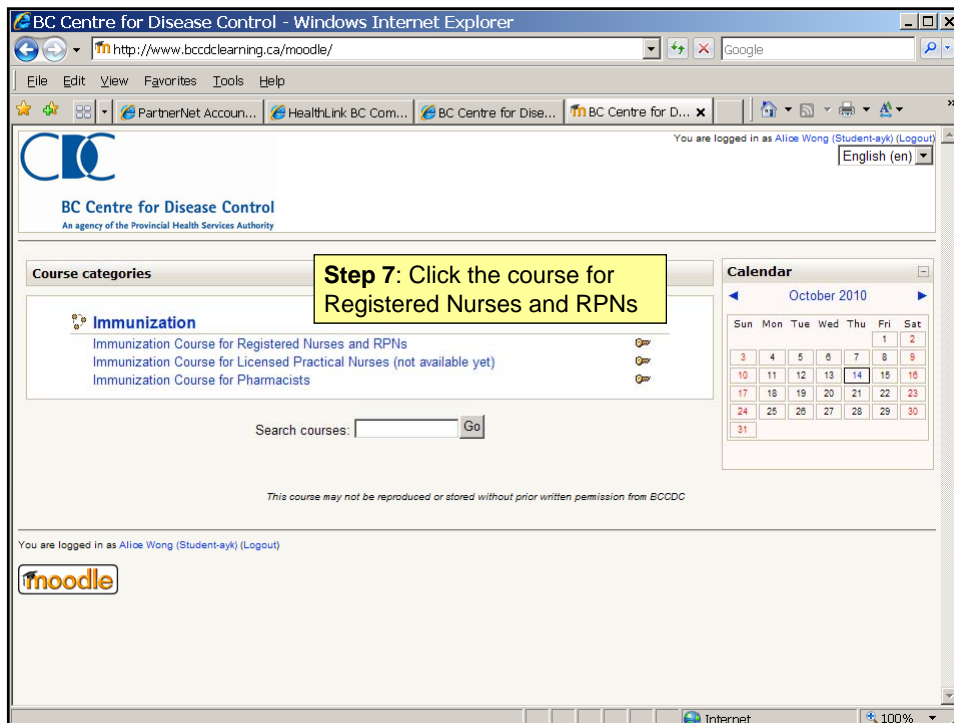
BC Centre for Disease Control - Windows Internet Explorer

http://www.bccdclearning.ca/moodle/

Google

File Edit View Favorites Tools Help

PartnerNet Accoun... | HealthLink BC Com... | BC Centre for Dise... | BC Centre for D...

You are logged in as Alice Wong (Student-ayk) (Logout)

English (en)

BC Centre for Disease Control
An agency of the Provincial Health Services Authority

Course categories

**Step 7**: Click the course for Registered Nurses and RPNs

Immunization

Immunization Course for Registered Nurses and RPNs
Immunization Course for Licensed Practical Nurses (not available yet)
Immunization Course for Pharmacists

Search courses: Go

Calendar

October 2010

| Sun | Mon | Tue | Wed | Thu | Fri | Sat |
|---|---|---|---|---|---|---|
| | | | | | 1 | 2 |
| 3 | 4 | 5 | 6 | 7 | 8 | 9 |
| 10 | 11 | 12 | 13 | 14 | 15 | 16 |
| 17 | 18 | 19 | 20 | 21 | 22 | 23 |
| 24 | 25 | 26 | 27 | 28 | 29 | 30 |
| 31 | | | | | | |

This course may not be reproduced or stored without prior written permission from BCCDC

You are logged in as Alice Wong (Student-ayk) (Logout)

moodle

Internet

100%